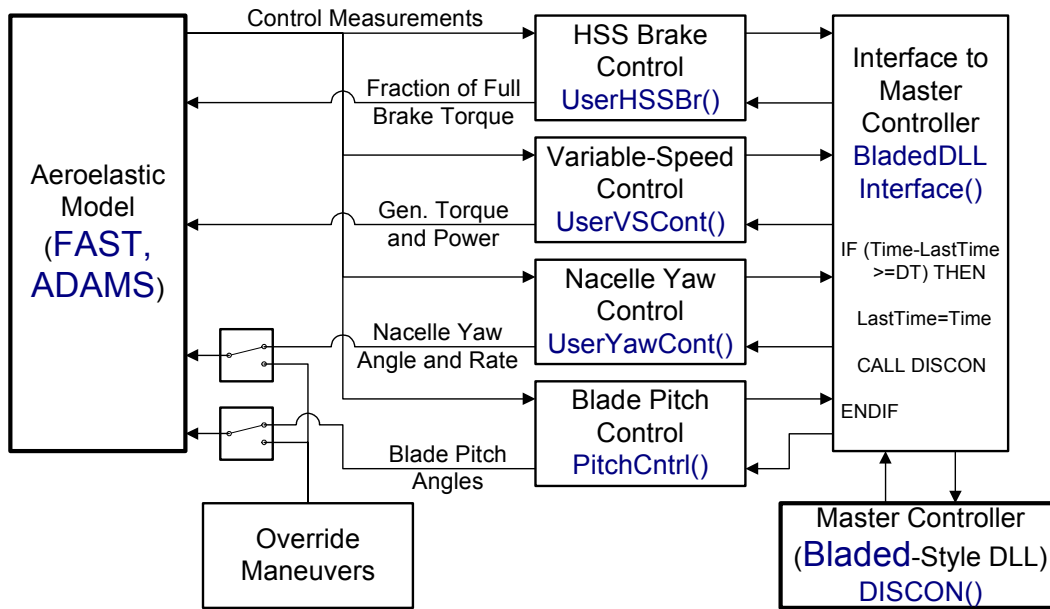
Control Measurements

Aeroelastic Model (FAST, ADAMS)

Fraction of Full Brake Torque

Gen. Torque and Power

Nacelle Yaw Angle and Rate

Blade Pitch Angles

HSS Brake Control UserHSSBr()

Variable-Speed Control UserVSCont()

Nacelle Yaw Control UserYawCont()

Blade Pitch Control PitchCntrl()

Interface to Master Controller BladedDLL Interface()

IF (Time-LastTime >=DT) THEN

LastTime=Time

CALL DISCON

ENDIF

Override Maneuvers

Master Controller (Bladed-Style DLL) DISCON()